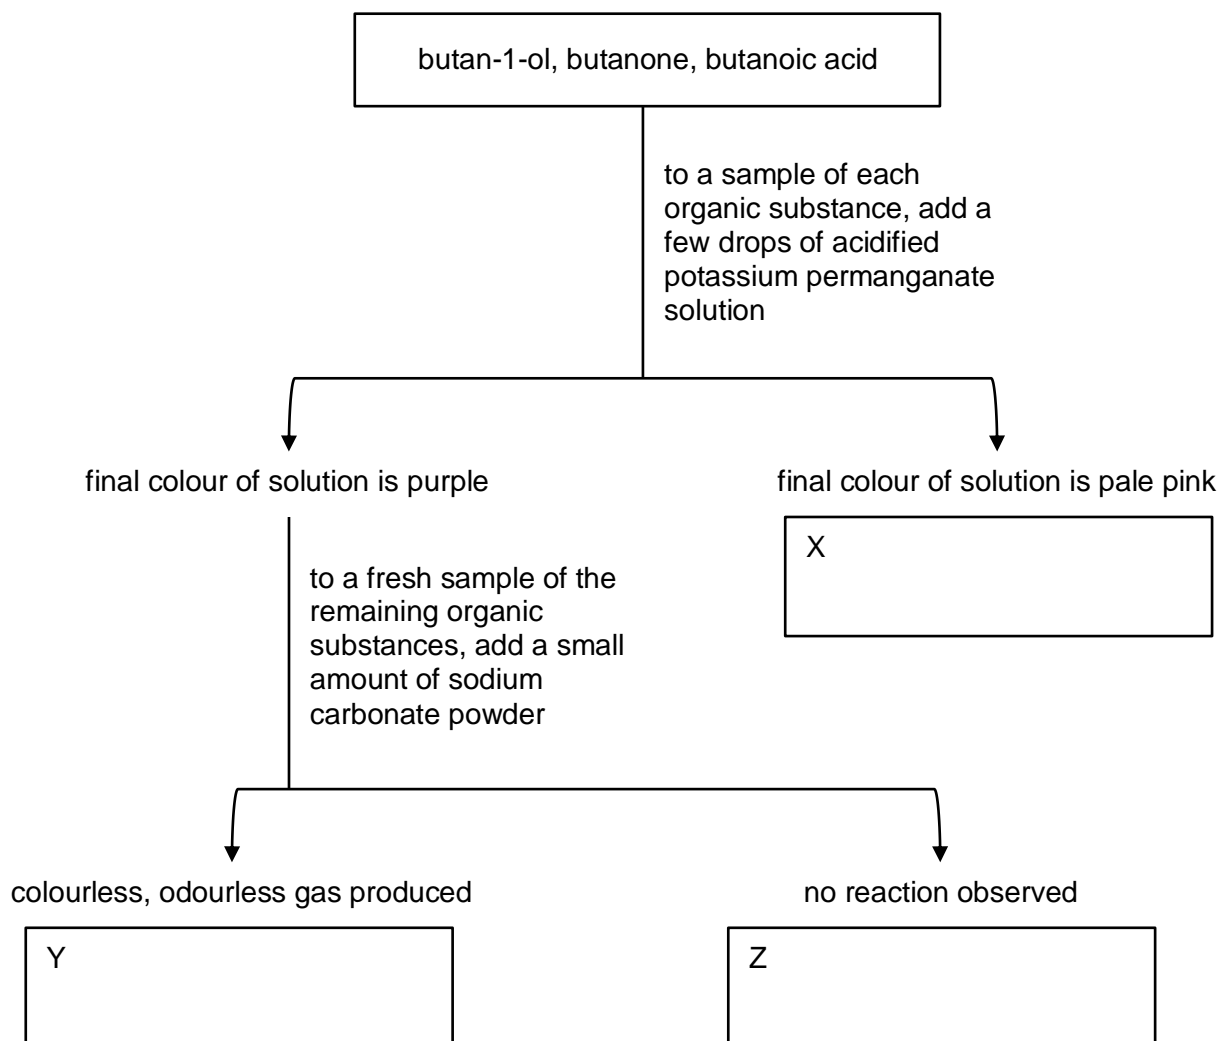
butan-1-ol, butanone, butanoic acid

to a sample of each organic substance, add a few drops of acidified potassium permanganate solution

final colour of solution is purple

final colour of solution is pale pink

X

to a fresh sample of the remaining organic substances, add a small amount of sodium carbonate powder

colourless, odourless gas produced

no reaction observed

Y

Z